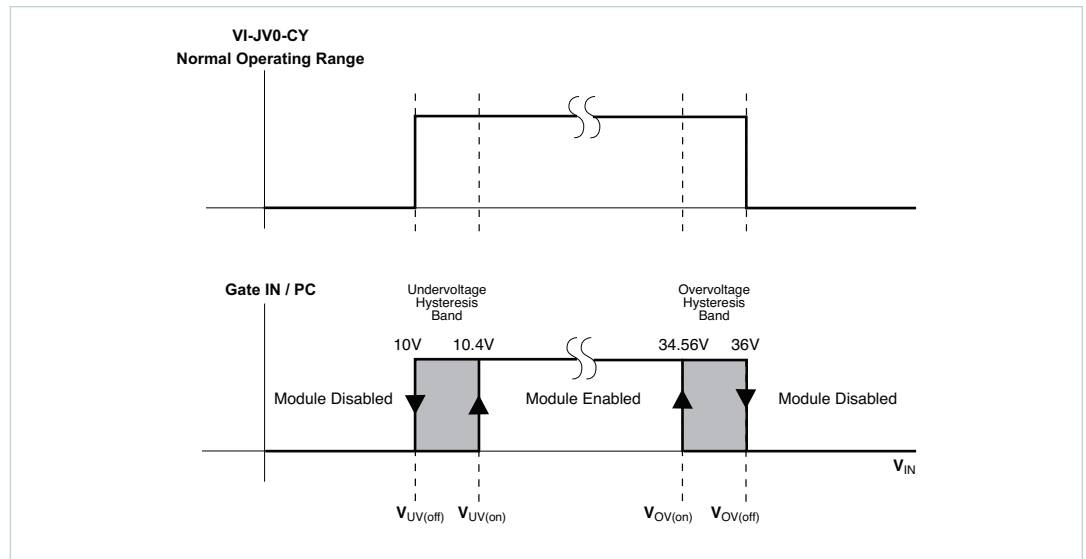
VI-JV0-CY
Normal Operating Range

Gate IN / PC

Undervoltage Hysteresis Band

Overvoltage Hysteresis Band

10V 10.4V 34.56V 36V

Module Disabled

Module Enabled

Module Disabled

$V_{IN}$

$V_{UV(off)}$ $V_{UV(on)}$ $V_{OV(on)}$ $V_{OV(off)}$